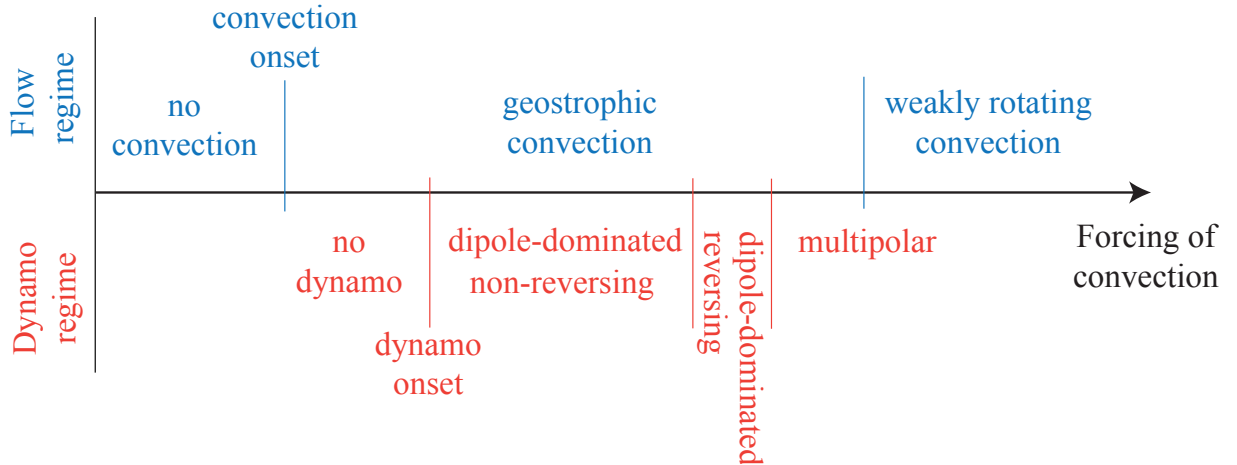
Flow regime

convection onset

no convection

geostrophic convection

weakly rotating convection

Dynamo regime

no dynamo

dipole-dominated non-reversing

reversing

dipole-dominated

multipolar

Forcing of convection

dynamo onset